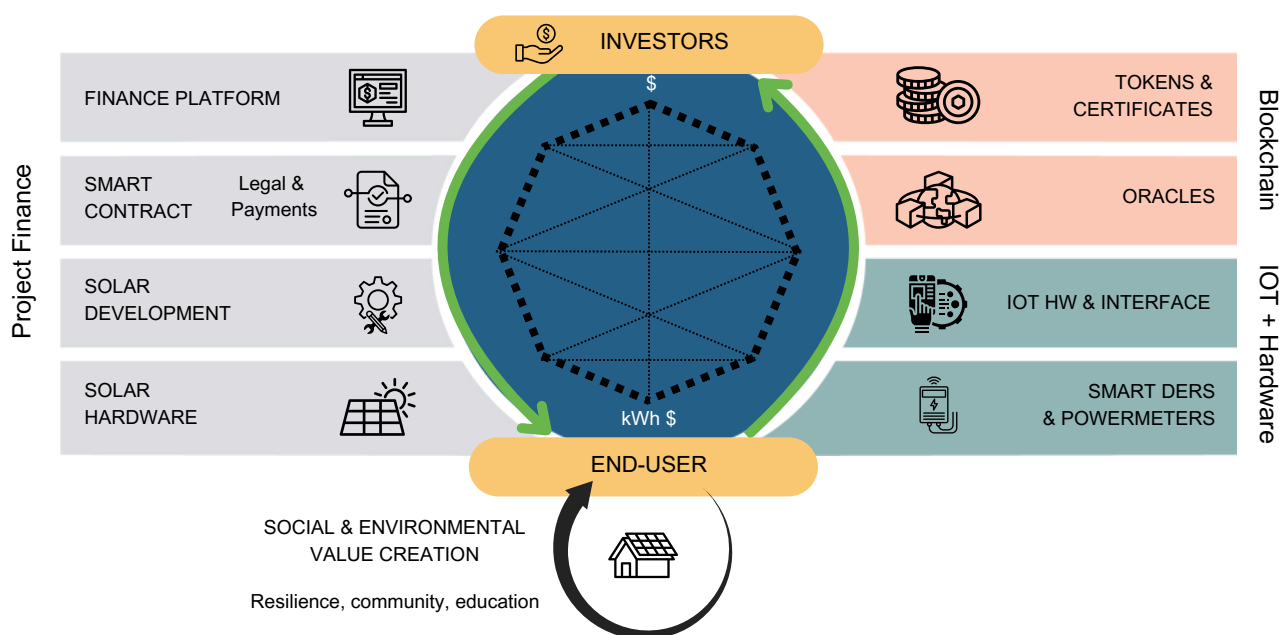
INVESTORS

$

Project Finance

FINANCE PLATFORM

SMART CONTRACT

Legal & Payments

SOLAR DEVELOPMENT

SOLAR HARDWARE

Blockchain

TOKENS & CERTIFICATES

ORACLES

IOT + Hardware

IOT HW & INTERFACE

SMART DERS & POWERMETERS

kWh $

END-USER

SOCIAL & ENVIRONMENTAL VALUE CREATION

Resilience, community, education